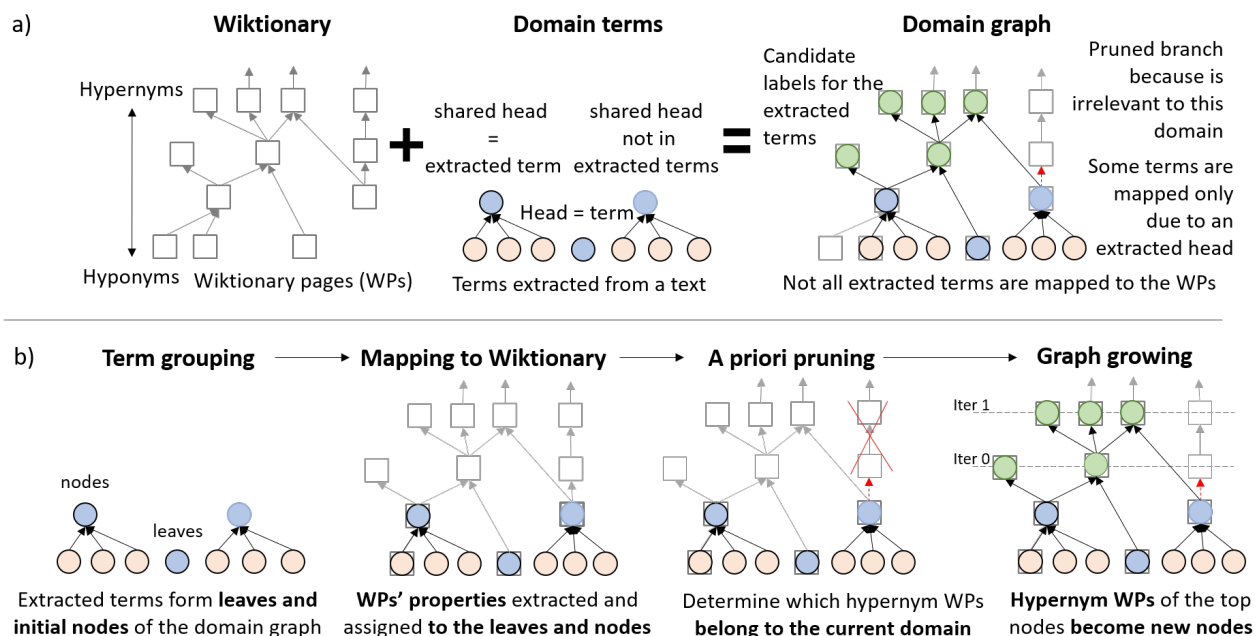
a)

Wiktionary

Hypernyms

Hyponyms

Wiktionary pages (WPs)

+

Domain terms

shared head = extracted term

shared head not in extracted terms

Head = term

Terms extracted from a text

=

Domain graph

Candidate labels for the extracted terms

Pruned branch because is irrelevant to this domain

Some terms are mapped only due to an extracted head

Not all extracted terms are mapped to the WPs

b)

Term grouping

nodes

leaves

Extracted terms form **leaves and initial nodes** of the domain graph

Mapping to Wiktionary

**WPs' properties** extracted and assigned **to the leaves and nodes**

A priori pruning

Determine which hypernym WPs **belong to the current domain**

Graph growing

Iter 1

Iter 0

**Hypernym WPs** of the top nodes **become new nodes**